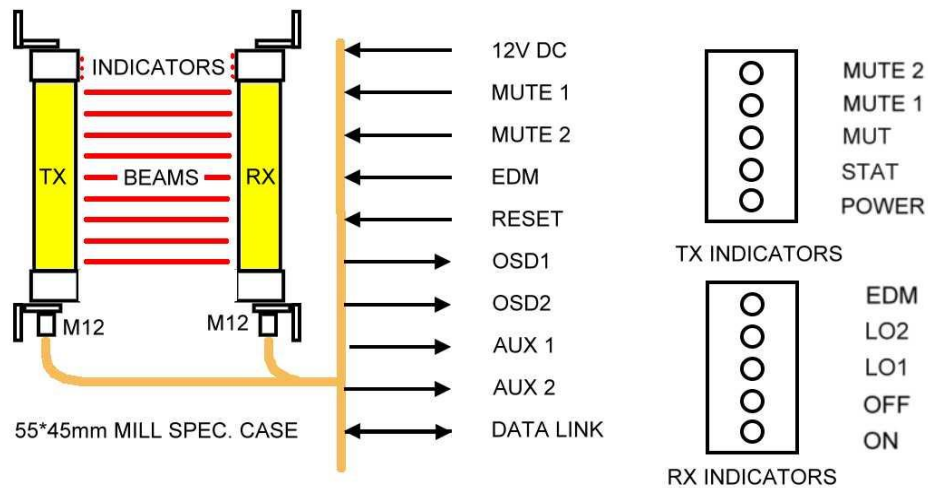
INDICATORS

TX

BEAMS

RX

M12

M12

55*45mm MILL SPEC. CASE

12V DC
MUTE 1
MUTE 2
EDM
RESET
OSD1
OSD2
AUX 1
AUX 2
DATA LINK

MUTE 2
MUTE 1
MUT
STAT
POWER

TX INDICATORS

EDM
LO2
LO1
OFF
ON

RX INDICATORS